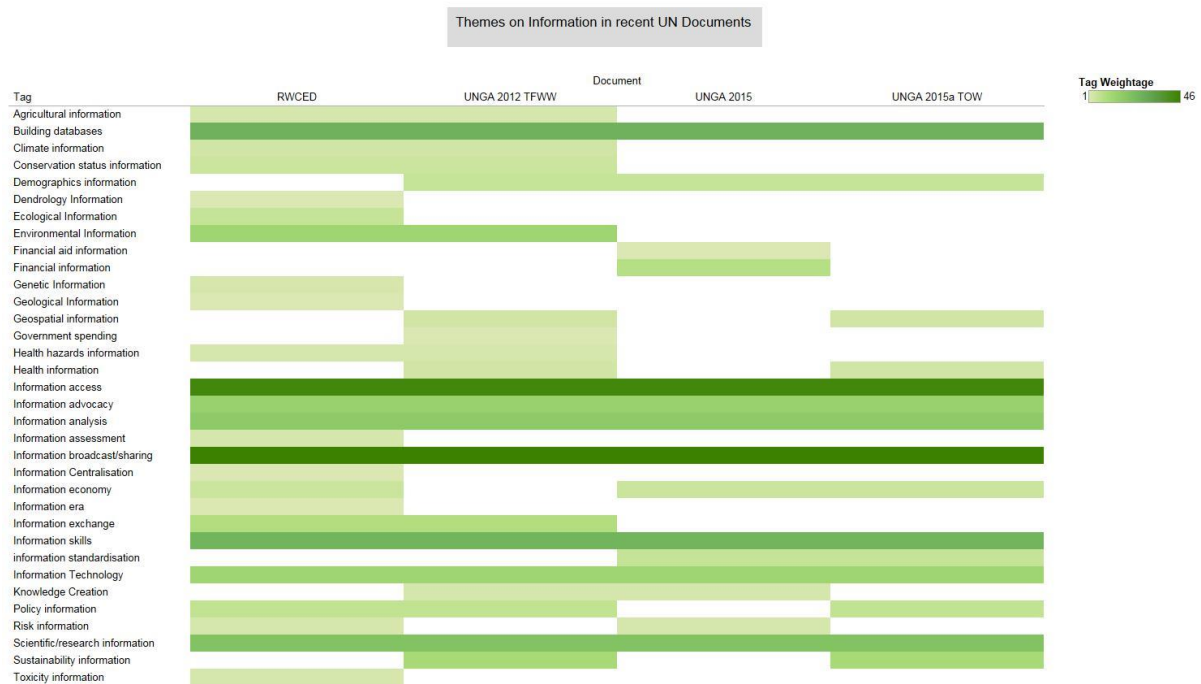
Themes on Information in recent UN Documents

Document

| Tag | RWCED | UNGA 2012 TFWW | UNGA 2015 | UNGA 2015a TOW |
|---|---|---|---|---|
| Agricultural information | | | | |
| Building databases | | | | |
| Climate information | | | | |
| Conservation status information | | | | |
| Demographics information | | | | |
| Dendrology Information | | | | |
| Ecological Information | | | | |
| Environmental Information | | | | |
| Financial aid information | | | | |
| Financial information | | | | |
| Genetic Information | | | | |
| Geological Information | | | | |
| Geospatial information | | | | |
| Government spending | | | | |
| Health hazards information | | | | |
| Health information | | | | |
| Information access | | | | |
| Information advocacy | | | | |
| Information analysis | | | | |
| Information assessment | | | | |
| Information broadcast/sharing | | | | |
| Information Centralisation | | | | |
| Information economy | | | | |
| Information era | | | | |
| Information exchange | | | | |
| Information skills | | | | |
| information standardisation | | | | |
| Information Technology | | | | |
| Knowledge Creation | | | | |
| Policy information | | | | |
| Risk information | | | | |
| Scientific/research information | | | | |
| Sustainability information | | | | |
| Toxicity information | | | | |

Tag Weightage
1 46